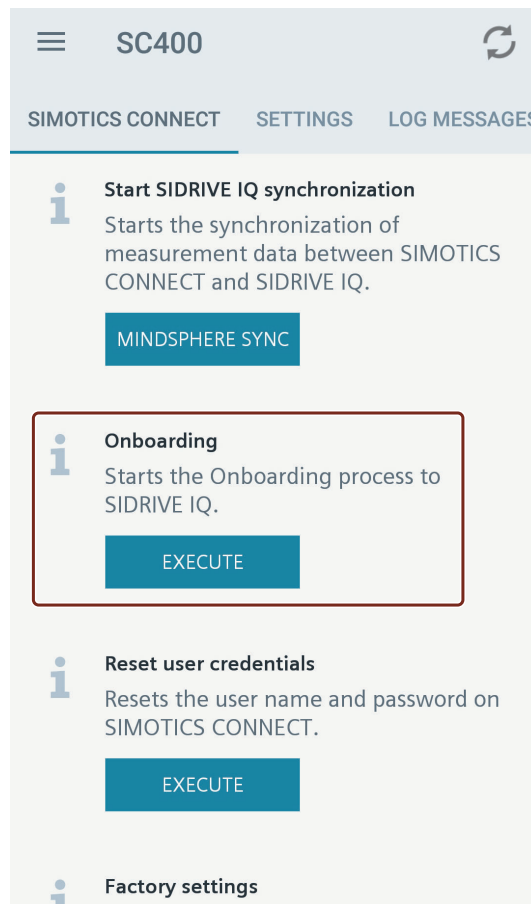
SC400

SIMOTICS CONNECT SETTINGS LOG MESSAGE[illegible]

Start SIDRIVE IQ synchronization
Starts the synchronization of measurement data between SIMOTICS CONNECT and SIDRIVE IQ.

MINDSPHERE SYNC

Onboarding
Starts the Onboarding process to SIDRIVE IQ.

EXECUTE

Reset user credentials
Resets the user name and password on SIMOTICS CONNECT.

EXECUTE

Factory settings